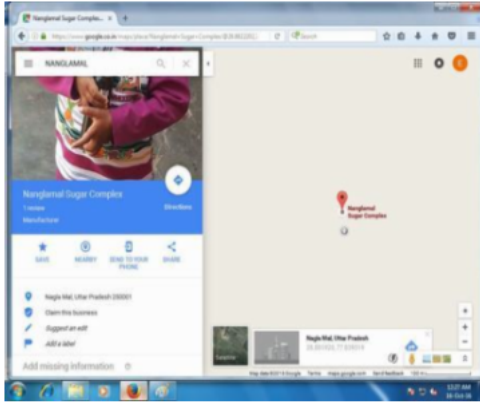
Nanglamal Sugar Comple... ×

https://www.google.co.in/maps/place/Nanglamal+Sugar+Complex/@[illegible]

Search

NANGLAMAL

E

Nanglamal Sugar Complex

1 review

Manufacturer

Directions

SAVE

NEARBY

SEND TO YOUR PHONE

SHARE

Nagla Mal, Uttar Pradesh 250001

Claim this business

Suggest an edit

Add a label

Add missing information

Nanglamal Sugar Complex

Nagla Mal, Uttar Pradesh

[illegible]

Satellite

Map data ©2016 Google Terms maps.google.com Send feedback

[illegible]